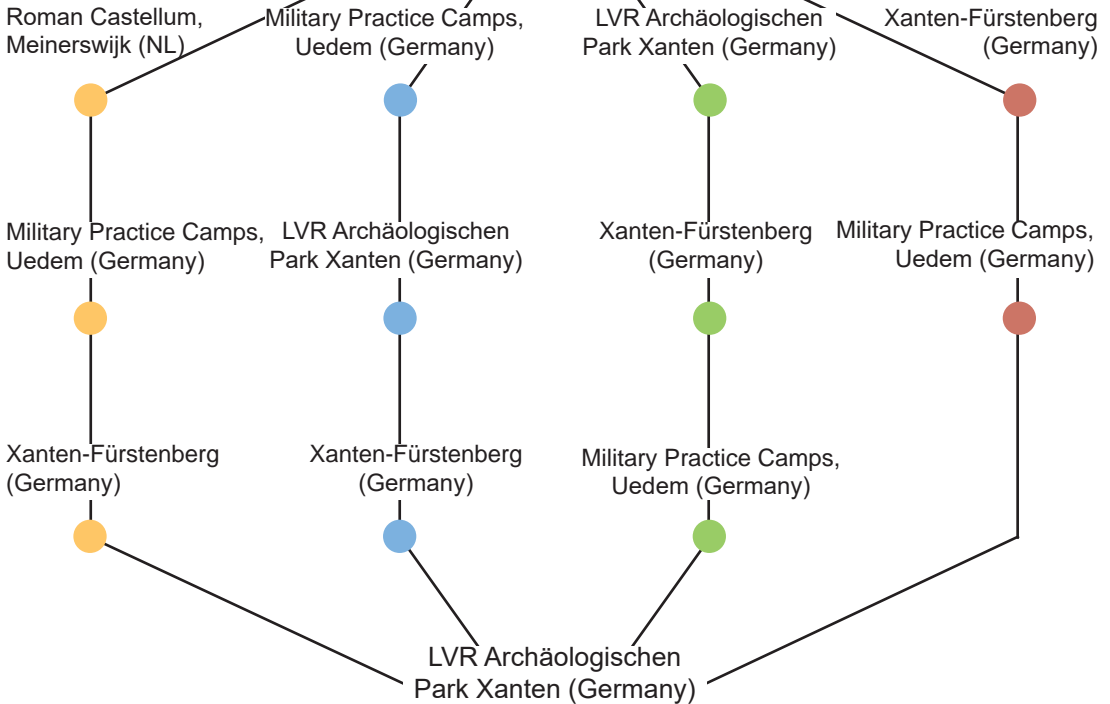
Roman Castellum, Meinerswijk (NL)

Military Practice Camps, Uedem (Germany)

LVR Archäologischen Park Xanten (Germany)

Xanten-Fürstenberg (Germany)

Military Practice Camps, Uedem (Germany)

LVR Archäologischen Park Xanten (Germany)

Xanten-Fürstenberg (Germany)

Military Practice Camps, Uedem (Germany)

Xanten-Fürstenberg (Germany)

Xanten-Fürstenberg (Germany)

Military Practice Camps, Uedem (Germany)

LVR Archäologischen Park Xanten (Germany)